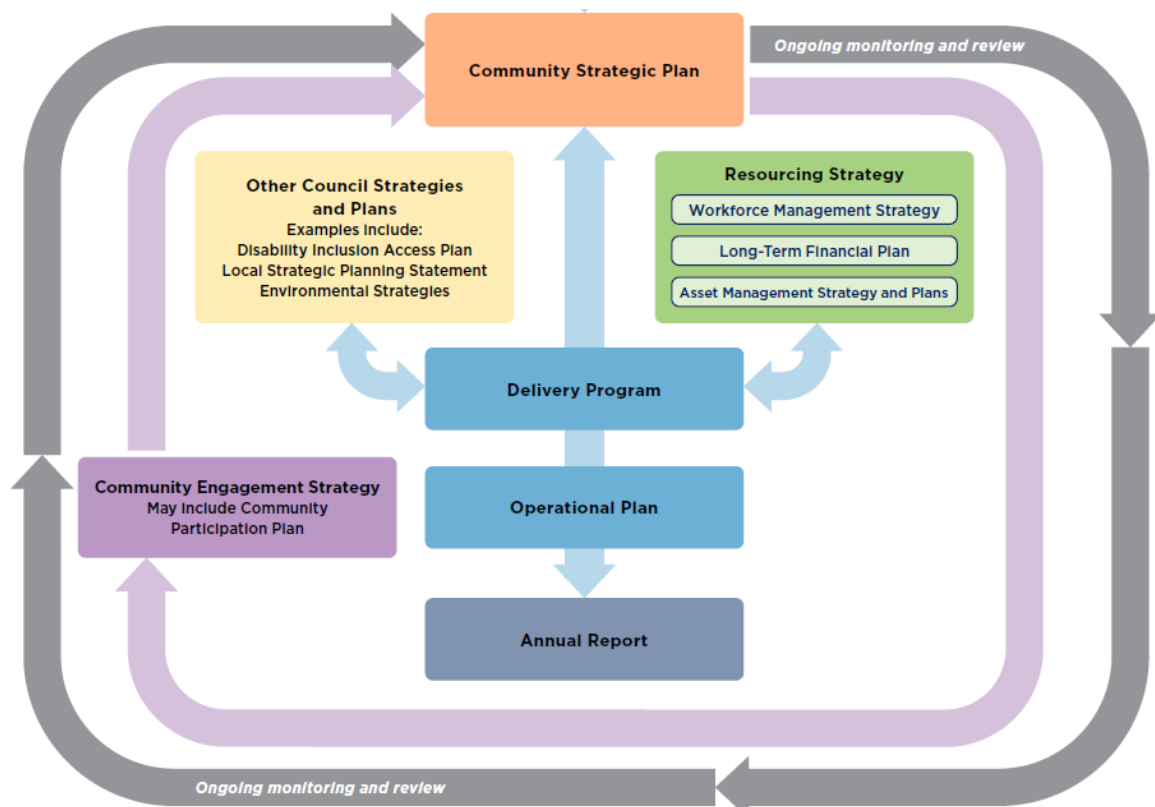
Ongoing monitoring and review

Community Strategic Plan

Other Council Strategies and Plans
Examples include:
Disability Inclusion Access Plan
Local Strategic Planning Statement
Environmental Strategies

Resourcing Strategy
Workforce Management Strategy
Long-Term Financial Plan
Asset Management Strategy and Plans

Delivery Program

Community Engagement Strategy
May include Community Participation Plan

Operational Plan

Annual Report

Ongoing monitoring and review